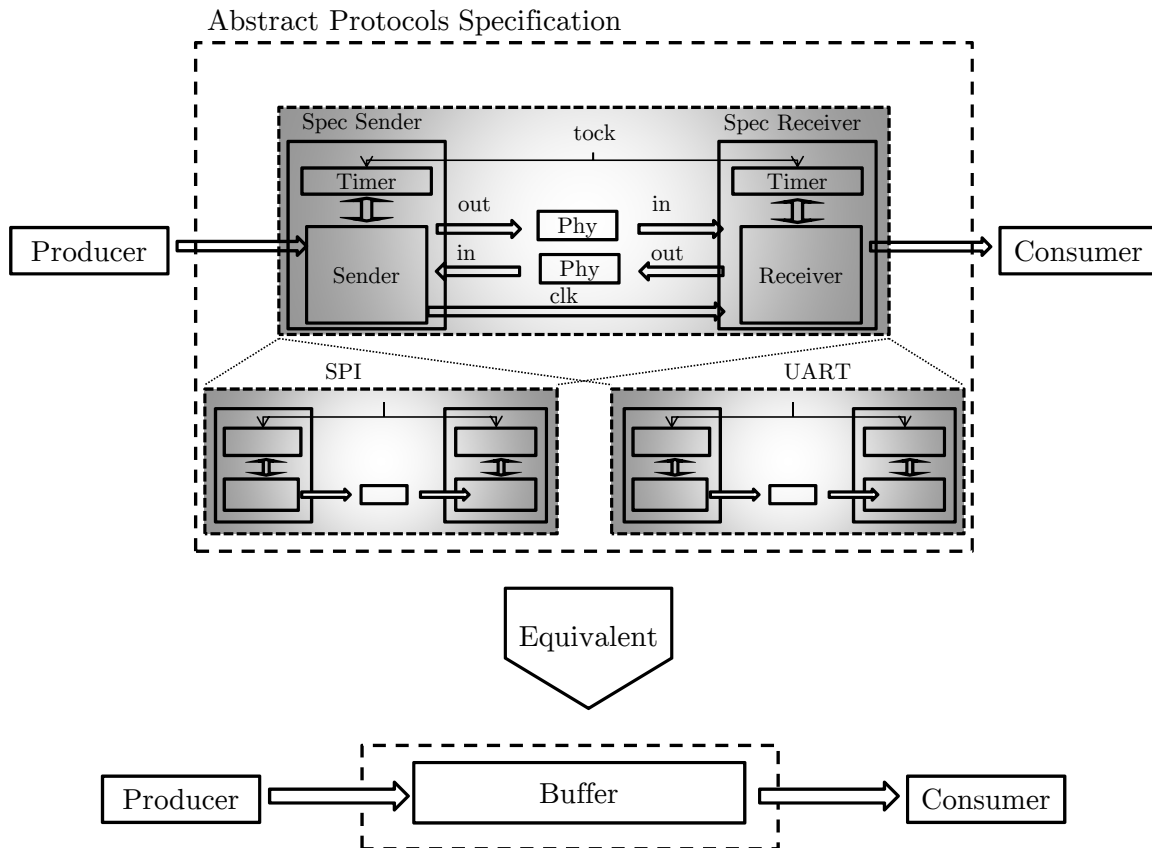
Abstract Protocols Specification

Spec Sender

tock

Spec Receiver

Timer

Timer

out

Phy

in

Producer

Sender

in

Phy

out

Receiver

Consumer

clk

SPI

UART

Equivalent

Producer

Buffer

Consumer